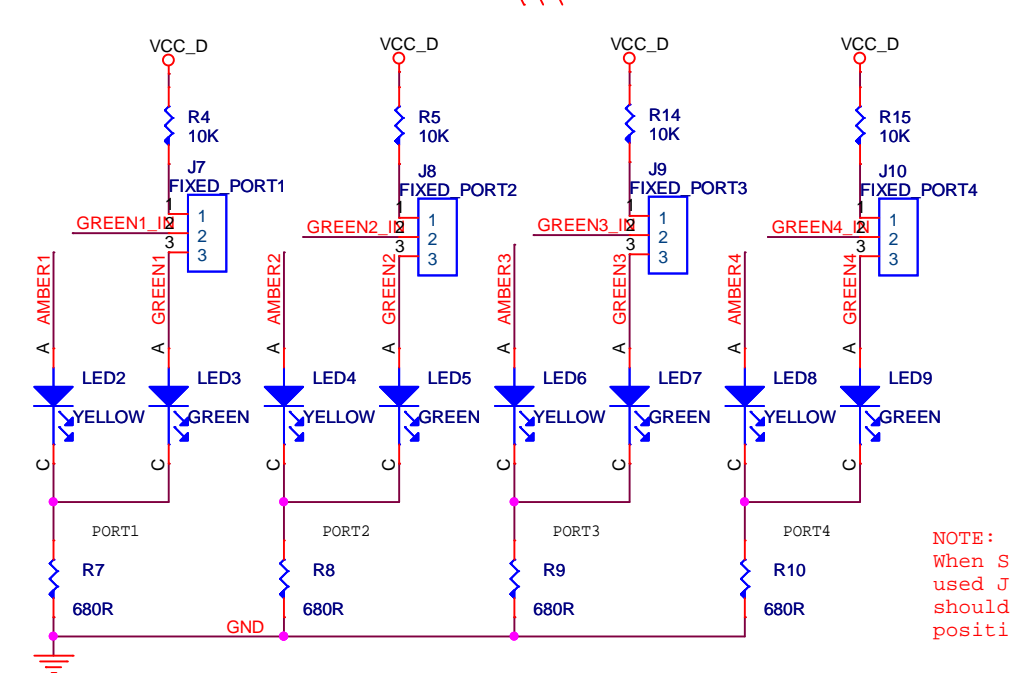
VCC_D
R4
10K
J7
FIXED_PORT1
1
2
3
1
2
3
GREEN1_IN
AMBER1
GREEN1
A
A
LED2
LED3
YELLOW
GREEN
C
C
PORT1
R7
680R

VCC_D
R5
10K
J8
FIXED_PORT2
1
2
3
1
2
3
GREEN2_IN
AMBER2
GREEN2
A
A
LED4
LED5
YELLOW
GREEN
C
C
PORT2
R8
680R

VCC_D
R14
10K
J9
FIXED_PORT3
1
2
3
1
2
3
GREEN3_IN
AMBER3
GREEN3
A
A
LED6
LED7
YELLOW
GREEN
C
C
PORT3
R9
680R

VCC_D
R15
10K
J10
FIXED_PORT4
1
2
3
1
2
3
GREEN4_IN
AMBER4
GREEN4
A
A
LED8
LED9
YELLOW
GREEN
C
C
PORT4
R10
680R

GND

NOTE:
When S
used J
should
positi